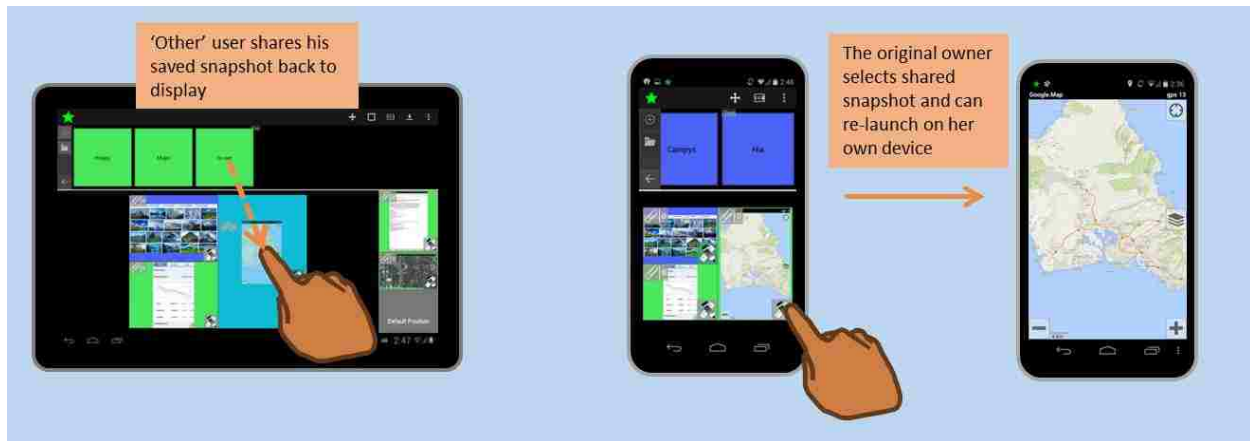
'Other' user shares his saved snapshot back to display

Poppy

Major

Screen

Default Position

2:47

Campys

Mia

The original owner selects shared snapshot and can re-launch on her own device

Google Map

gps 13